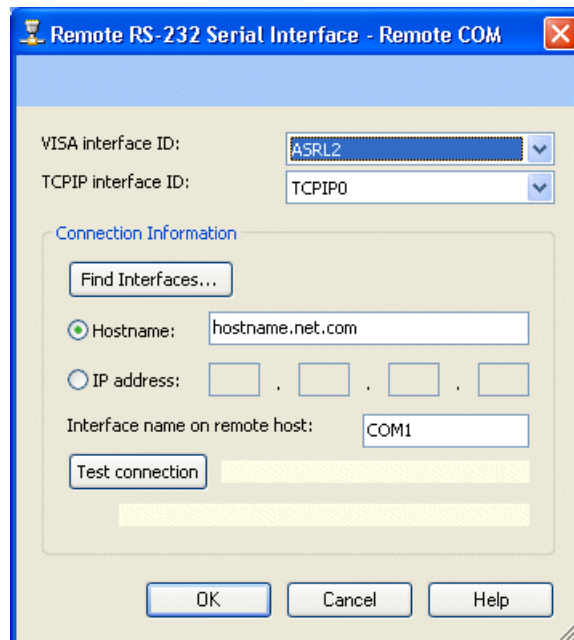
Remote RS-232 Serial Interface - Remote COM

VISA interface ID: ASRL2

TCPIP interface ID: TCPIP0

Connection Information

Find Interfaces...

Hostname: hostname.net.com

IP address: . . .

Interface name on remote host: COM1

Test connection

OK Cancel Help